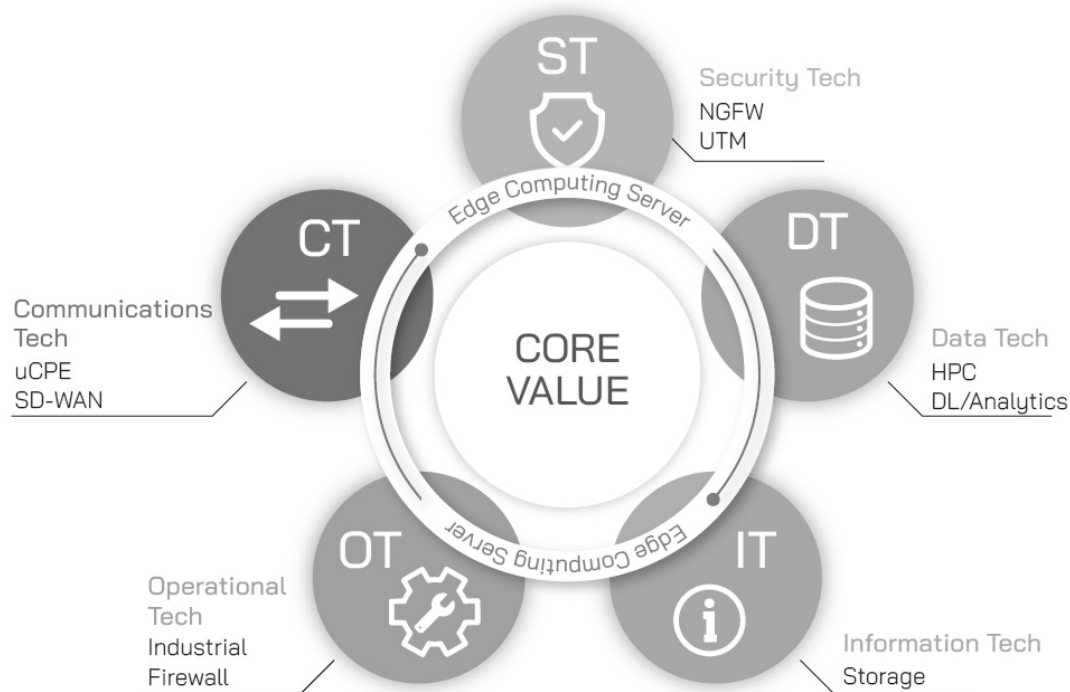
ST

Security Tech
NGFW
UTM

Edge Computing Server

CT

Communications Tech
uCPE
SD-WAN

DT

Data Tech
HPC
DL/Analytics

CORE VALUE

Edge Computing Server

OT

Operational Tech
Industrial Firewall

IT

Information Tech
Storage